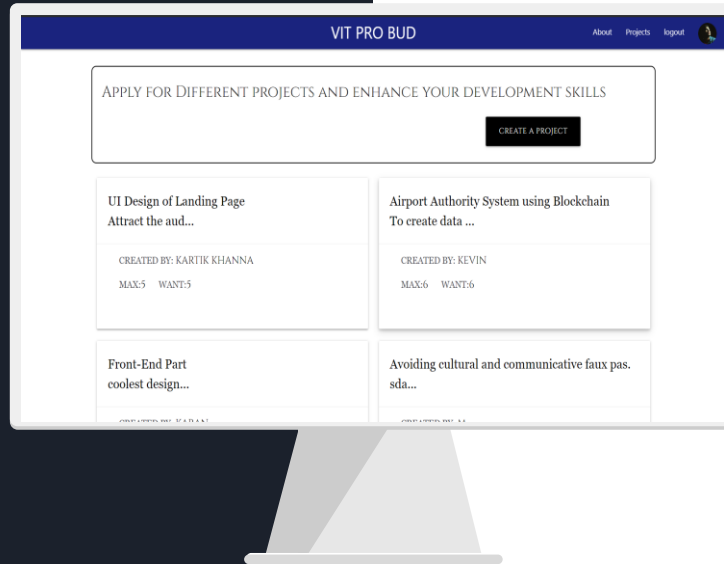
VIT PRO BUD

About Projects logout

APPLY FOR DIFFERENT PROJECTS AND ENHANCE YOUR DEVELOPMENT SKILLS

CREATE A PROJECT

UI Design of Landing Page
Attract the aud...

CREATED BY: KARTIK KHANNA

MAX:5 WANT:5

Airport Authority System using Blockchain
To create data ...

CREATED BY: KEVIN

MAX:6 WANT:6

Front-End Part
coolest design...

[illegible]

Avoiding cultural and communicative faux pas.
sda...

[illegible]